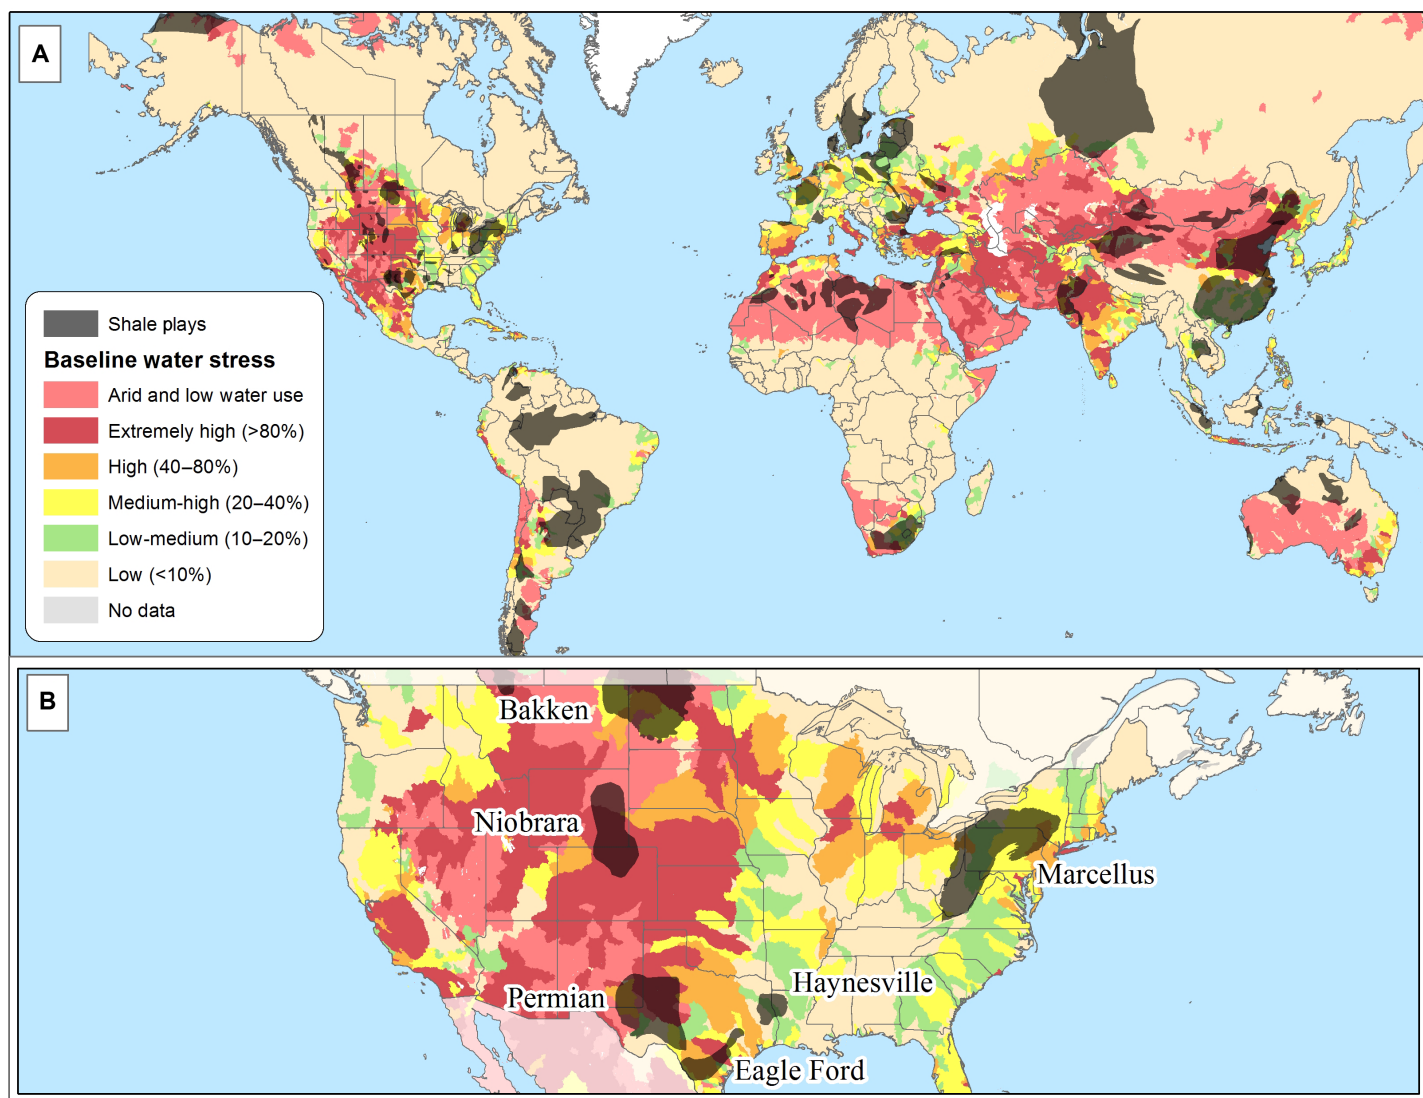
A

Shale plays

Baseline water stress

Arid and low water use

Extremely high (>80%)

High (40–80%)

Medium-high (20–40%)

Low-medium (10–20%)

Low (<10%)

No data

B

Bakken

Niobrara

Marcellus

Haynesville

Permian

Eagle Ford